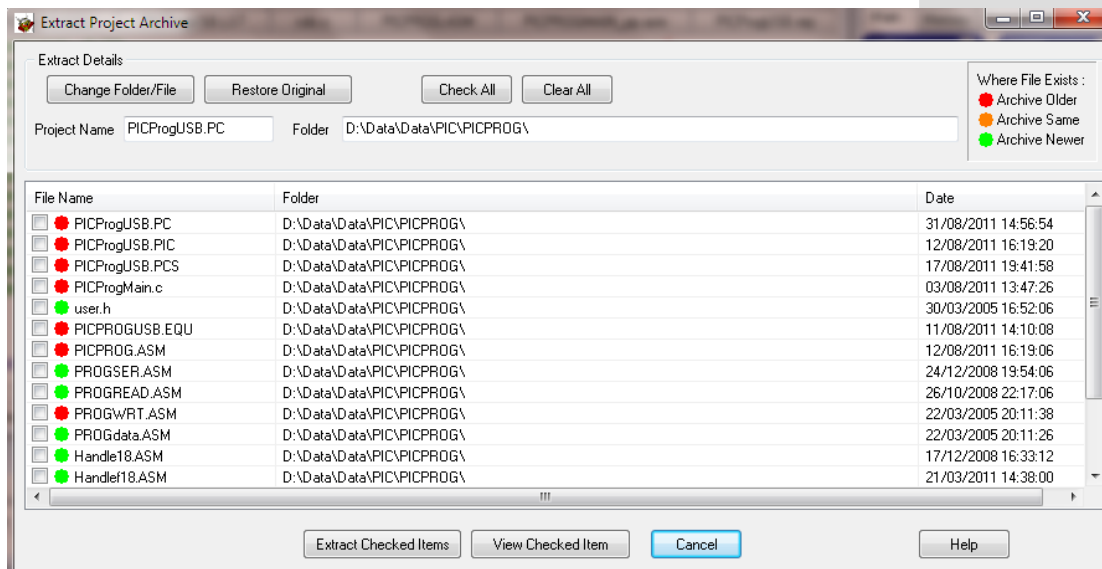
Extract Project Archive

Extract Details

Change Folder/File | Restore Original | Check All | Clear All

Project Name PICProgUSB.PC Folder D:\Data\Data\PIC\PICPROG\

Where File Exists :
Archive Older
Archive Same
Archive Newer

| File Name | Folder | Date |
|---|---|---|
| PICProgUSB.PC | D:\Data\Data\PIC\PICPROG\ | 31/08/2011 14:56:54 |
| PICProgUSB.PIC | D:\Data\Data\PIC\PICPROG\ | 12/08/2011 16:19:20 |
| PICProgUSB.PCS | D:\Data\Data\PIC\PICPROG\ | 17/08/2011 19:41:58 |
| PICProgMain.c | D:\Data\Data\PIC\PICPROG\ | 03/08/2011 13:47:26 |
| user.h | D:\Data\Data\PIC\PICPROG\ | 30/03/2005 16:52:06 |
| PICPROGUSB.EQU | D:\Data\Data\PIC\PICPROG\ | 11/08/2011 14:10:08 |
| PICPROG.ASM | D:\Data\Data\PIC\PICPROG\ | 12/08/2011 16:19:06 |
| PROGSER.ASM | D:\Data\Data\PIC\PICPROG\ | 24/12/2008 19:54:06 |
| PROGREAD.ASM | D:\Data\Data\PIC\PICPROG\ | 26/10/2008 22:17:06 |
| PROGWRT.ASM | D:\Data\Data\PIC\PICPROG\ | 22/03/2005 20:11:38 |
| PROGdata.ASM | D:\Data\Data\PIC\PICPROG\ | 22/03/2005 20:11:26 |
| Handle18.ASM | D:\Data\Data\PIC\PICPROG\ | 17/12/2008 16:33:12 |
| Handlef18.ASM | D:\Data\Data\PIC\PICPROG\ | 21/03/2011 14:38:00 |

Extract Checked Items | View Checked Item | Cancel | Help